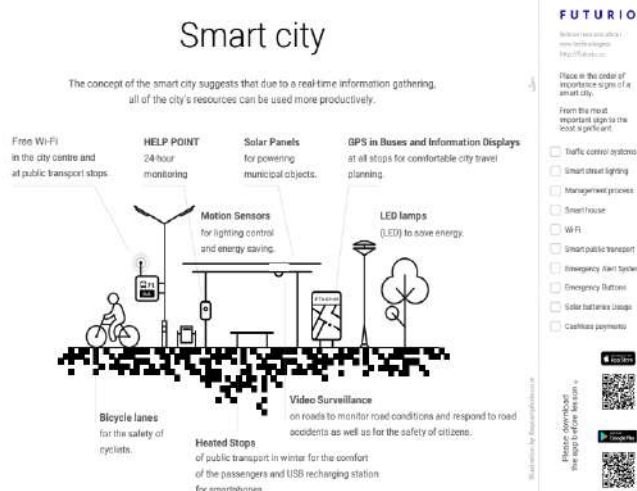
Smart city

The concept of the smart city suggests that due to a real-time information gathering, all of the city's resources can be used more productively.

Free Wi-Fi
in the city centre and at public transport stops.

HELP POINT
24-hour monitoring

Solar Panels
for powering municipal objects.

GPS in Buses and Information Displays
at all stops for comfortable city travel planning.

Motion Sensors
for lighting control and energy saving.

LED lamps
(LED) to save energy.

Bicycle lanes
for the safety of cyclists.

Video Surveillance
on roads to monitor road conditions and respond to road accidents as well as for the safety of citizens.

Heated Stops
of public transport in winter for the comfort of the passengers and USB recharging station for smartphones.

FUTURIO

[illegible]

Place in the order of importance signs of a smart city.

From the most important sign to the least significant.

Traffic control systems
Smart street lighting
Management process
Smart house
WiFi
Smart public transport
Emergency Alert System
Emergency Buttons
Solar batteries Usage
Cashless payments

Please download the app before lesson

App Store
Google Play

Illustration by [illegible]